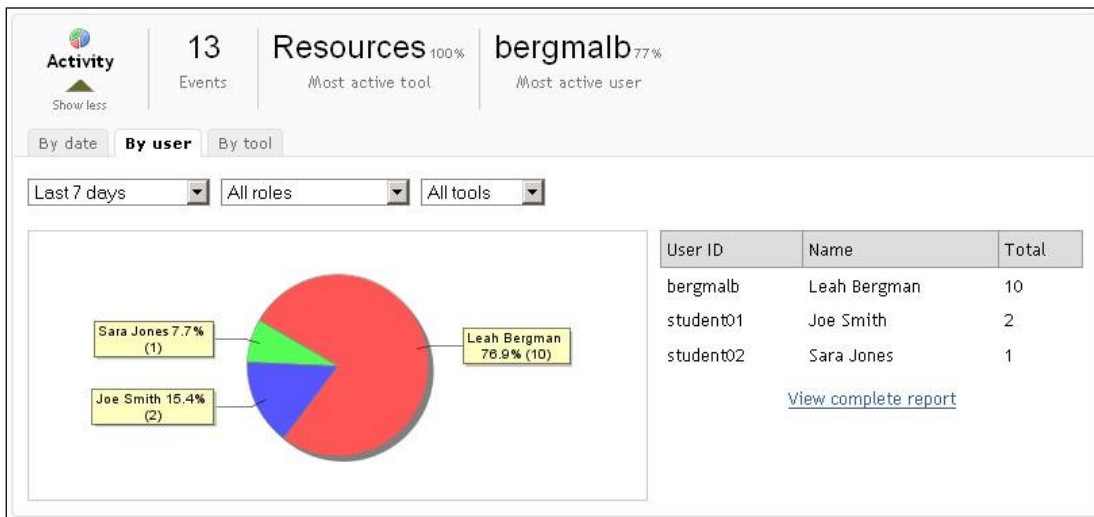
Activity
Show less

13
Events

Resources 100%
Most active tool

bergmalb 77%
Most active user

By date | By user | By tool

Last 7 days
All roles
All tools

Sara Jones 7.7% (1)

Joe Smith 15.4% (2)

Leah Bergman 76.9% (10)

| User ID | Name | Total |
|---|---|---|
| bergmalb | Leah Bergman | 10 |
| student01 | Joe Smith | 2 |
| student02 | Sara Jones | 1 |

View complete report